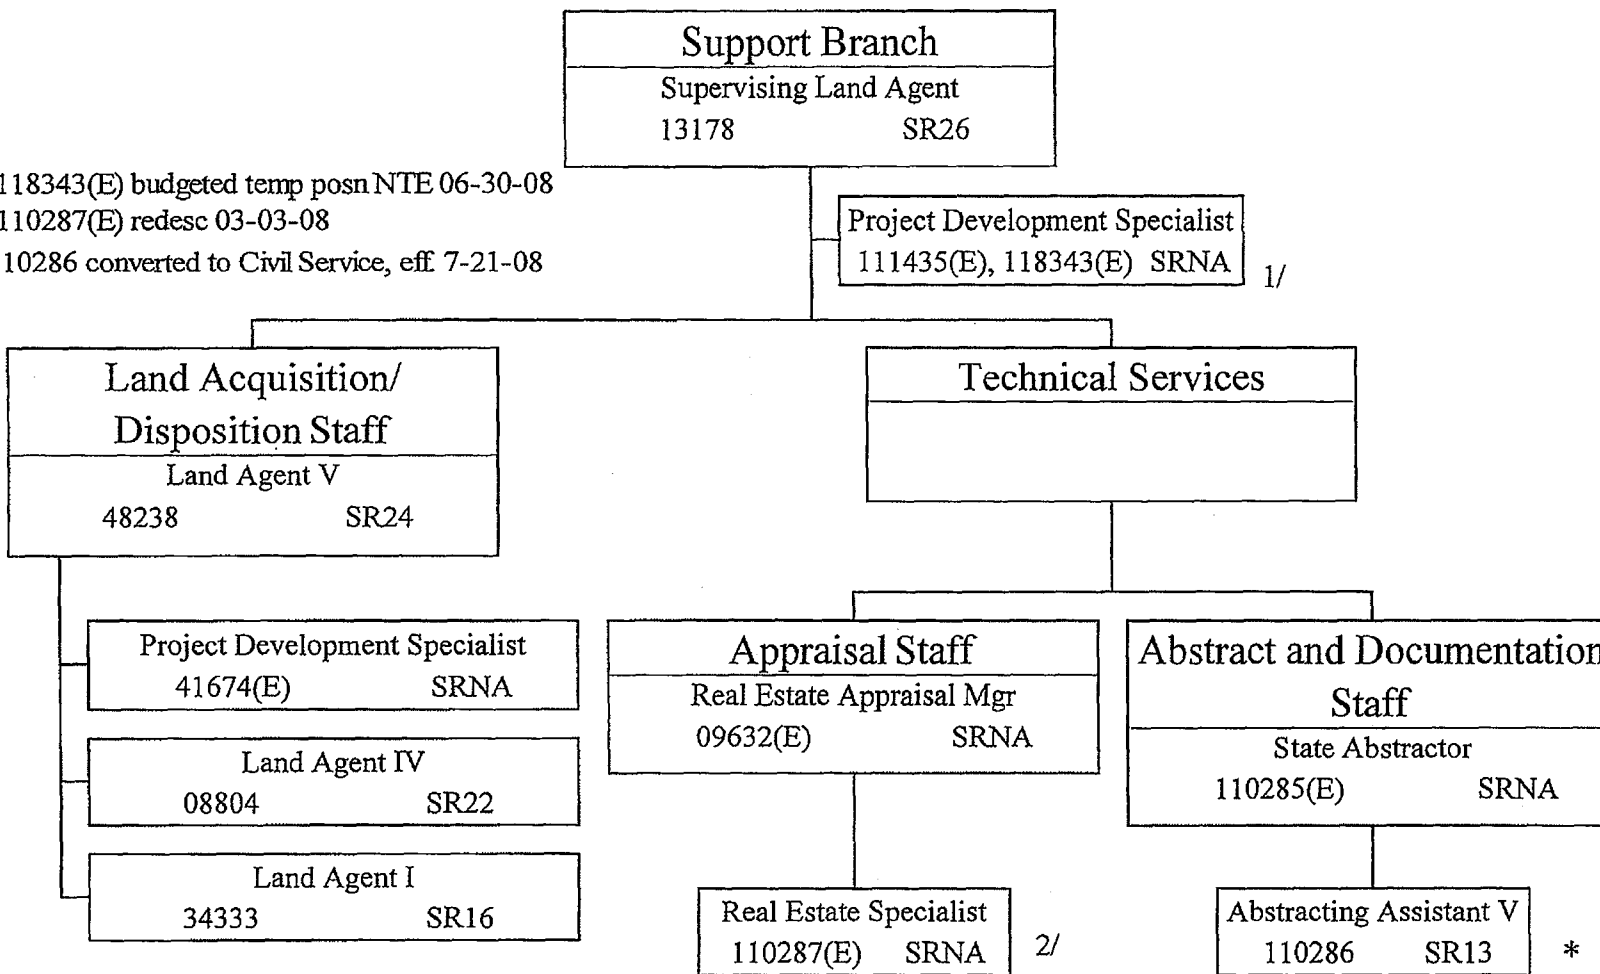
118343(E) budgeted temp posn NTE 06-30-08
110287(E) redesc 03-03-08
10286 converted to Civil Service, eff. 7-21-08

Support Branch
Supervising Land Agent
13178 SR26

Project Development Specialist
111435(E), 118343(E) SRNA
1/

Land Acquisition/ Disposition Staff
Land Agent V
48238 SR24

Technical Services

Project Development Specialist
41674(E) SRNA

Land Agent IV
08804 SR22

Land Agent I
34333 SR16

Appraisal Staff
Real Estate Appraisal Mgr
09632(E) SRNA

Abstract and Documentation Staff
State Abstractor
110285(E) SRNA

Real Estate Specialist
110287(E) SRNA
2/

Abstracting Assistant V
110286 SR13
*